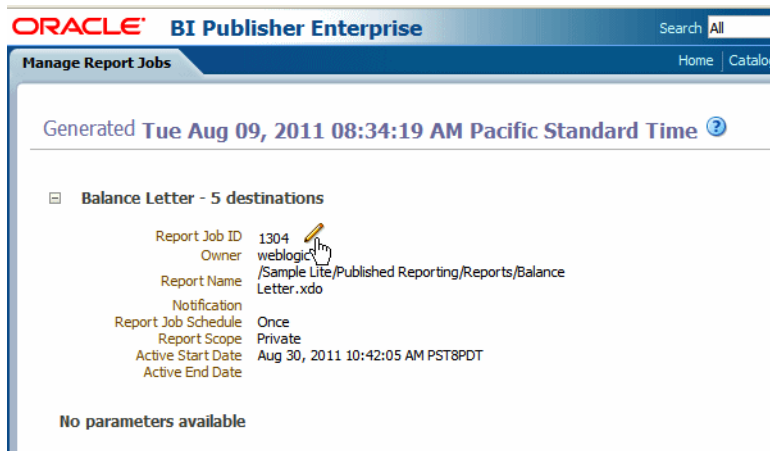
ORACLE BI Publisher Enterprise

Search All

Manage Report Jobs

Home | Catalo

Generated Tue Aug 09, 2011 08:34:19 AM Pacific Standard Time ?

⊟ Balance Letter - 5 destinations

| | |
|---|---|
| Report Job ID | 1304 |
| Owner | weblogic |
| Report Name | /Sample Lite/Published Reporting/Reports/Balance Letter.xdo |
| Notification | |
| Report Job Schedule | Once |
| Report Scope | Private |
| Active Start Date | Aug 30, 2011 10:42:05 AM PST8PDT |
| Active End Date | |

No parameters available